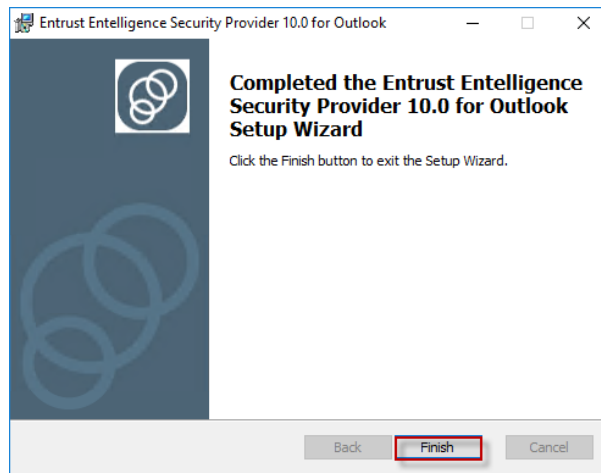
Entrust Entelligence Security Provider 10.0 for Outlook

Completed the Entrust Entelligence Security Provider 10.0 for Outlook Setup Wizard

Click the Finish button to exit the Setup Wizard.

Back
Finish
Cancel